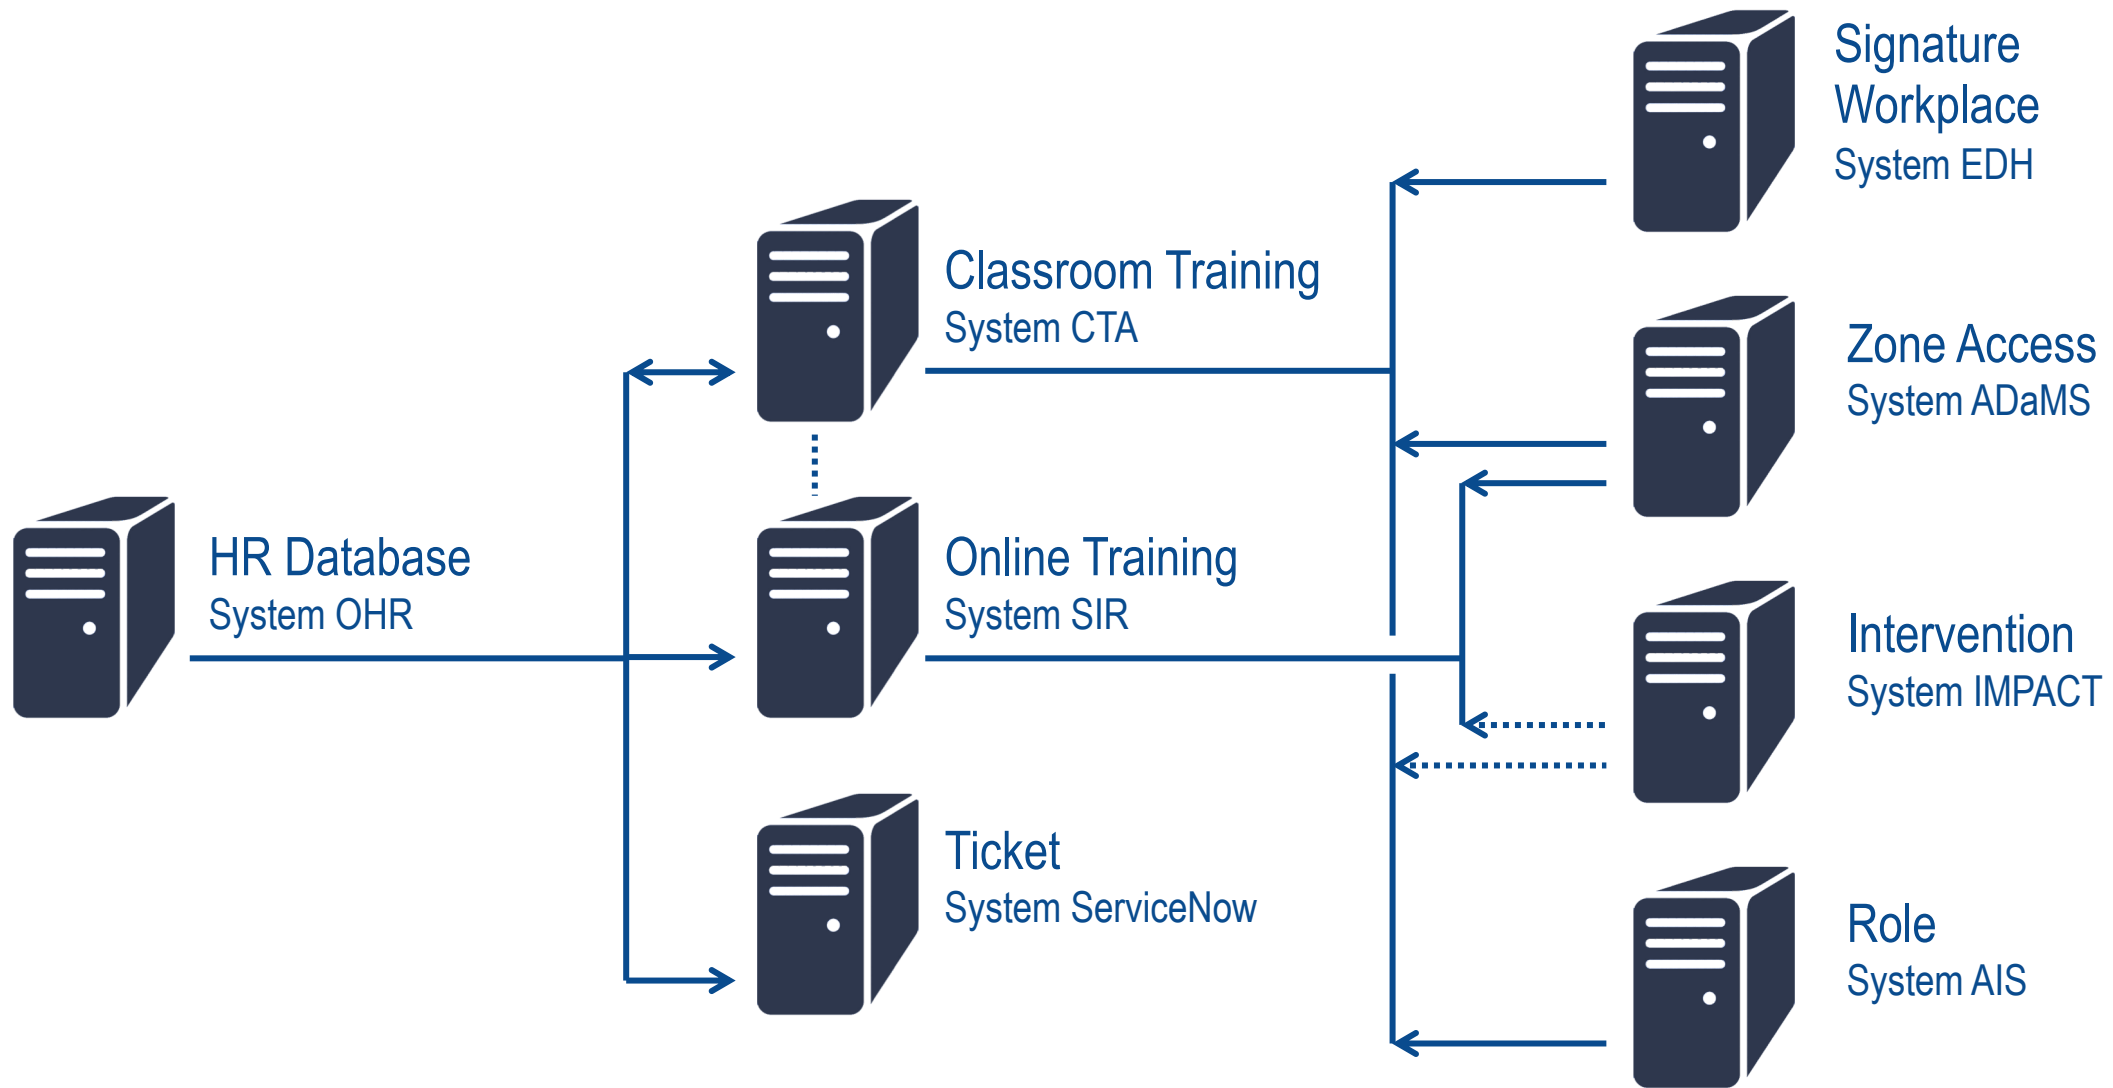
HR Database
System OHR

Classroom Training
System CTA

Online Training
System SIR

Ticket
System ServiceNow

Signature Workplace
System EDH

Zone Access
System ADaMS

Intervention
System IMPACT

Role
System AIS